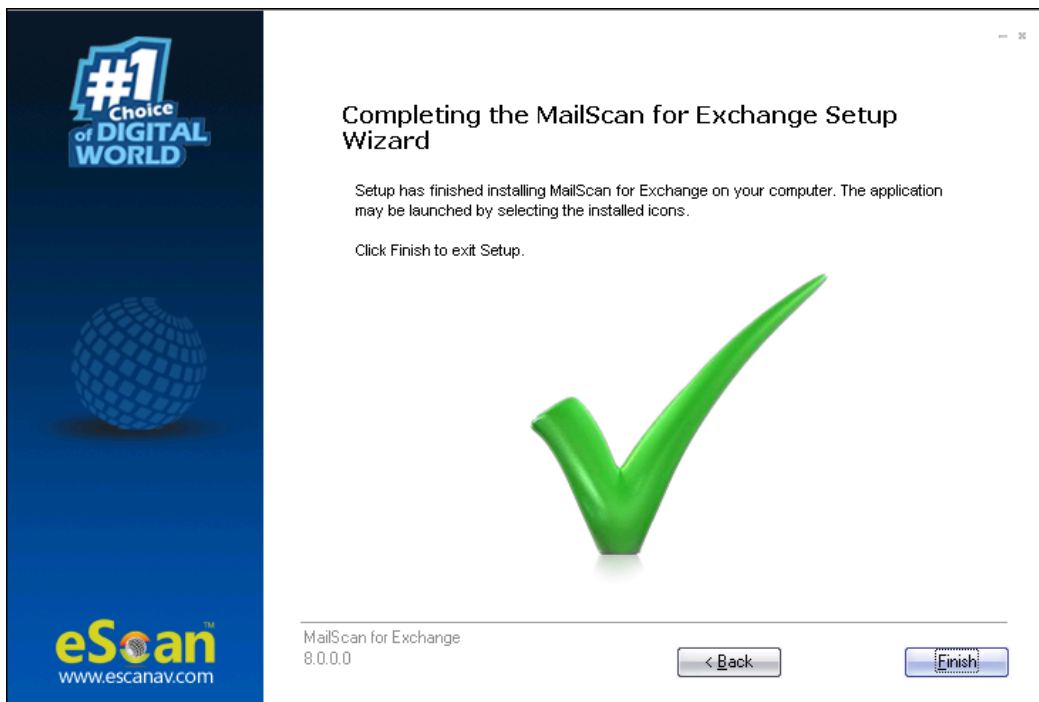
#1 Choice of DIGITAL WORLD

Completing the MailScan for Exchange Setup Wizard

Setup has finished installing MailScan for Exchange on your computer. The application may be launched by selecting the installed icons.

Click Finish to exit Setup.

eScan™
www.escanav.com

MailScan for Exchange
8.0.0.0

< Back

Finish